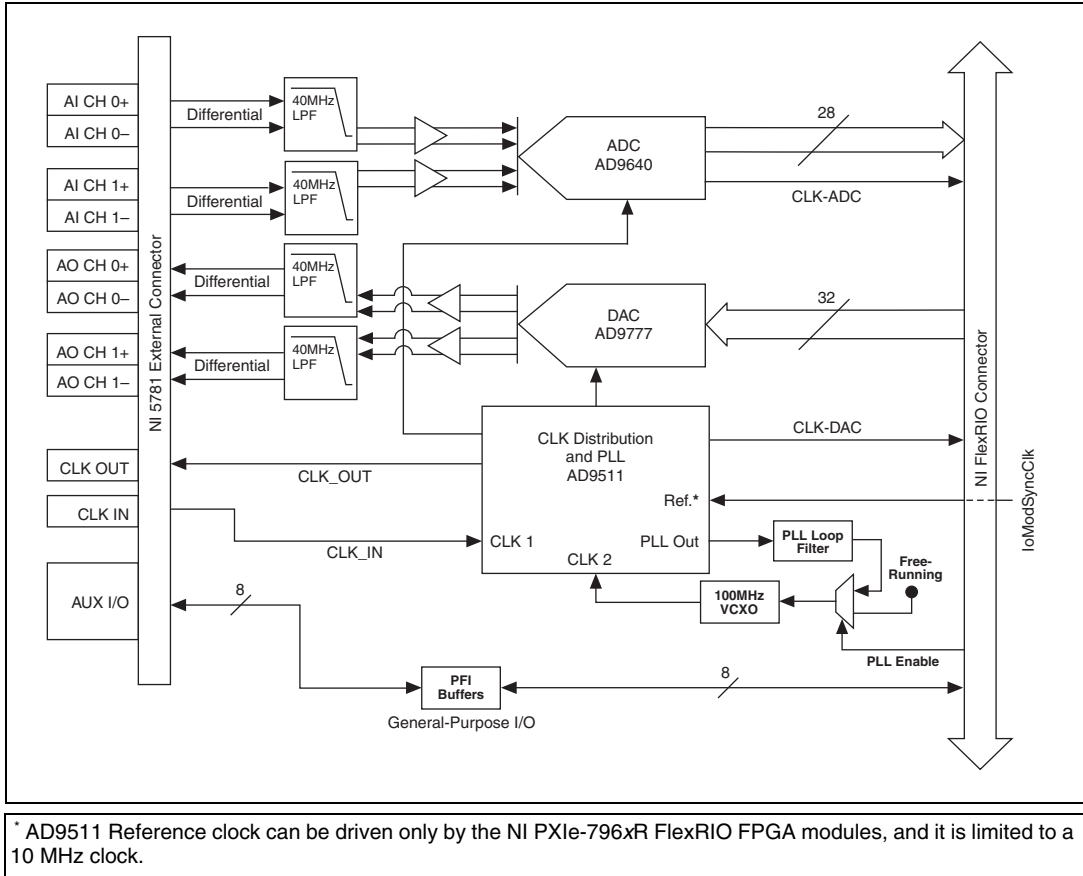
AI CH 0+
AI CH 0–
AI CH 1+
AI CH 1–
AO CH 0+
AO CH 0–
AO CH 1+
AO CH 1–
CLK OUT
CLK IN
AUX I/O

NI 5781 External Connector

Differential
40MHz LPF
Differential
40MHz LPF
Differential
40MHz LPF
Differential
40MHz LPF

ADC
AD9640

28

CLK-ADC

DAC
AD9777

32

CLK Distribution and PLL
AD9511
Ref.*
CLK 1
CLK 2
PLL Out

CLK-DAC
CLK_OUT
CLK_IN

PLL Loop Filter
Free-Running
100MHz VCXO
PLL Enable

8
PFI Buffers
8
General-Purpose I/O

NI FlexRIO Connector
IoModSyncClk

* AD9511 Reference clock can be driven only by the NI PXIe-796xR FlexRIO FPGA modules, and it is limited to a 10 MHz clock.